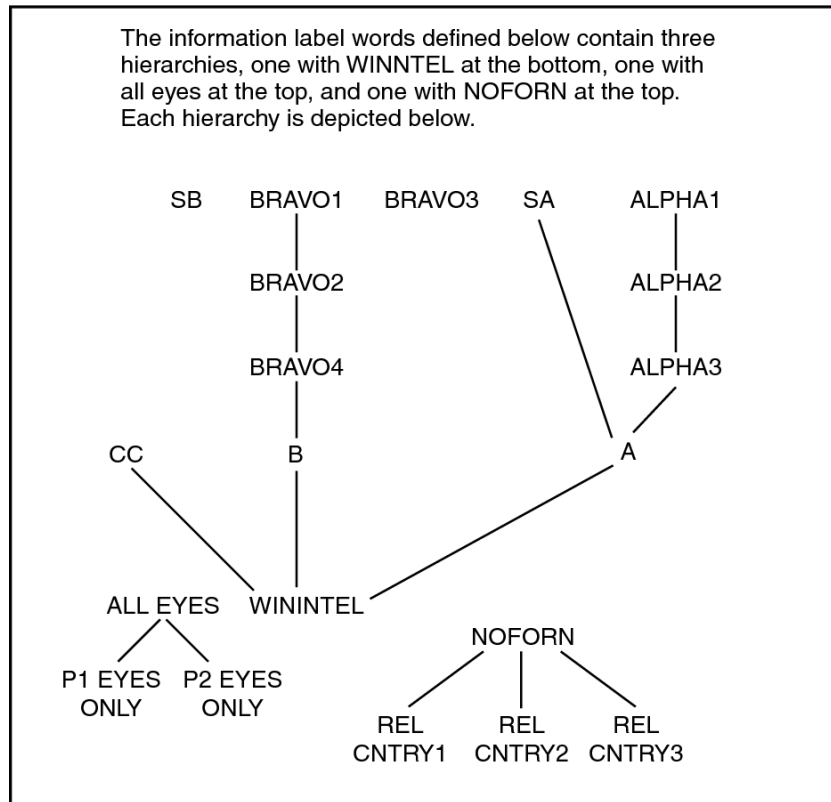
The information label words defined below contain three hierarchies, one with WINNTEL at the bottom, one with all eyes at the top, and one with NOFORN at the top. Each hierarchy is depicted below.

SB BRAVO1 BRAVO3 SA ALPHA1

BRAVO2 ALPHA2

BRAVO4 ALPHA3

CC B A

ALL EYES WININTEL

P1 EYES ONLY P2 EYES ONLY

NOFORN

REL CNTRY1 REL CNTRY2 REL CNTRY3